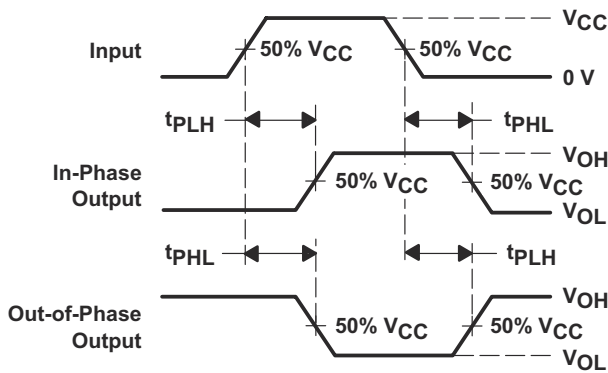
$V_{CC}$

Input

50% $V_{CC}$

50% $V_{CC}$

0 V

$t_{PLH}$

$t_{PHL}$

$V_{OH}$

In-Phase Output

50% $V_{CC}$

50% $V_{CC}$

$V_{OL}$

$t_{PHL}$

$t_{PLH}$

$V_{OH}$

Out-of-Phase Output

50% $V_{CC}$

50% $V_{CC}$

$V_{OL}$